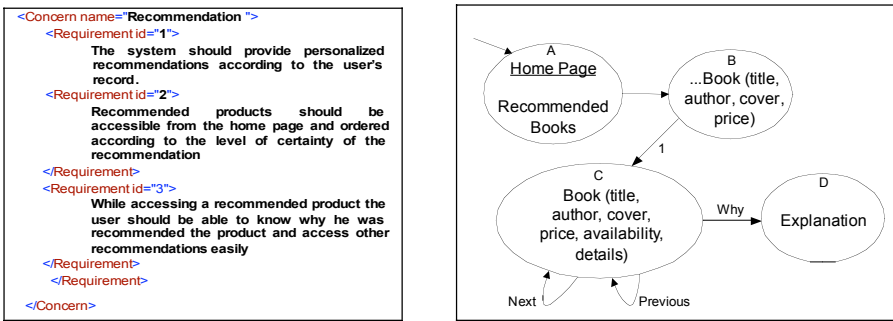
<Concern name="Recommendation ">
<Requirement id="1">
The system should provide personalized recommendations according to the user's record.
<Requirement id="2">
Recommended products should be accessible from the home page and ordered according to the level of certainty of the recommendation
</Requirement>
<Requirement id="3">
While accessing a recommended product the user should be able to know why he was recommended the product and access other recommendations easily
</Requirement>
</Requirement>
</Concern>

A
Home Page
Recommended Books

B
...Book (title, author, cover, price)

1

C
Book (title, author, cover, price, availability, details)

Why

D
Explanation

Next

Previous